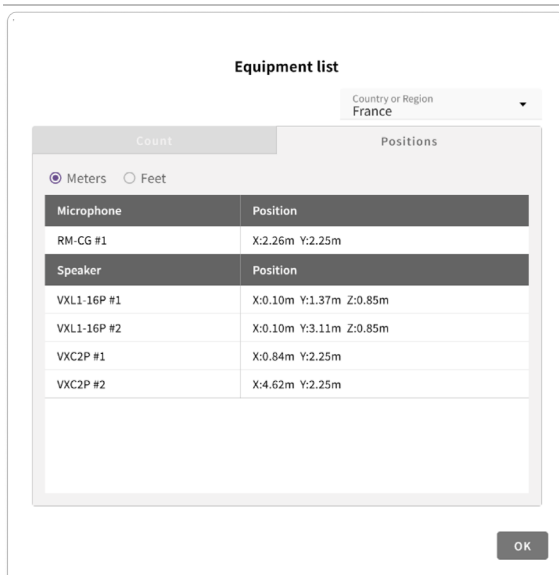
Equipment list

Country or Region
France

Count

Positions

Meters Feet

| Microphone | Position |
|---|---|
| RM-CG #1 | X:2.26m Y:2.25m |
| **Speaker** | **Position** |
| VXL1-16P #1 | X:0.10m Y:1.37m Z:0.85m |
| VXL1-16P #2 | X:0.10m Y:3.11m Z:0.85m |
| VXC2P #1 | X:0.84m Y:2.25m |
| VXC2P #2 | X:4.62m Y:2.25m |

OK